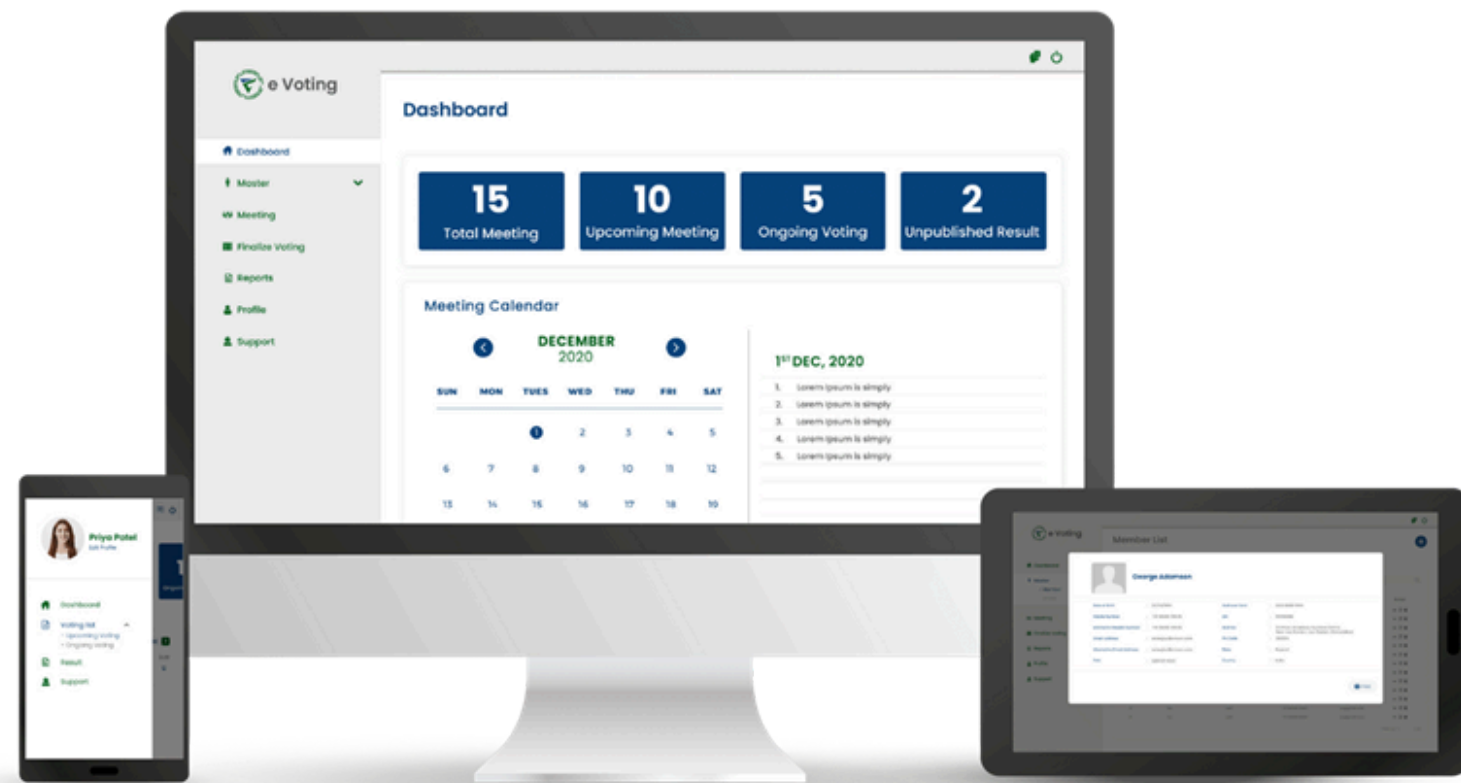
e Voting

Dashboard

Dashboard
Master
Meeting
Finalize Voting
Reports
Profile
Support

15
Total Meeting

10
Upcoming Meeting

5
Ongoing Voting

2
Unpublished Result

Meeting Calendar

DECEMBER
2020

| SUN | MON | TUES | WED | THU | FRI | SAT |
|---|---|---|---|---|---|---|
| | | 1 | 2 | 3 | 4 | 5 |
| 6 | 7 | 8 | 9 | 10 | 11 | 12 |
| 13 | 14 | 15 | 16 | 17 | 18 | 19 |

1$^{ST}$ DEC, 2020

1. Lorem Ipsum is simply
2. Lorem Ipsum is simply
3. Lorem Ipsum is simply
4. Lorem Ipsum is simply
5. Lorem Ipsum is simply

Priya Patel
Edit Profile

Dashboard
Voting list
Upcoming Voting
Ongoing Voting
Result
Support

e Voting
Member List
George Adamson
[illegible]